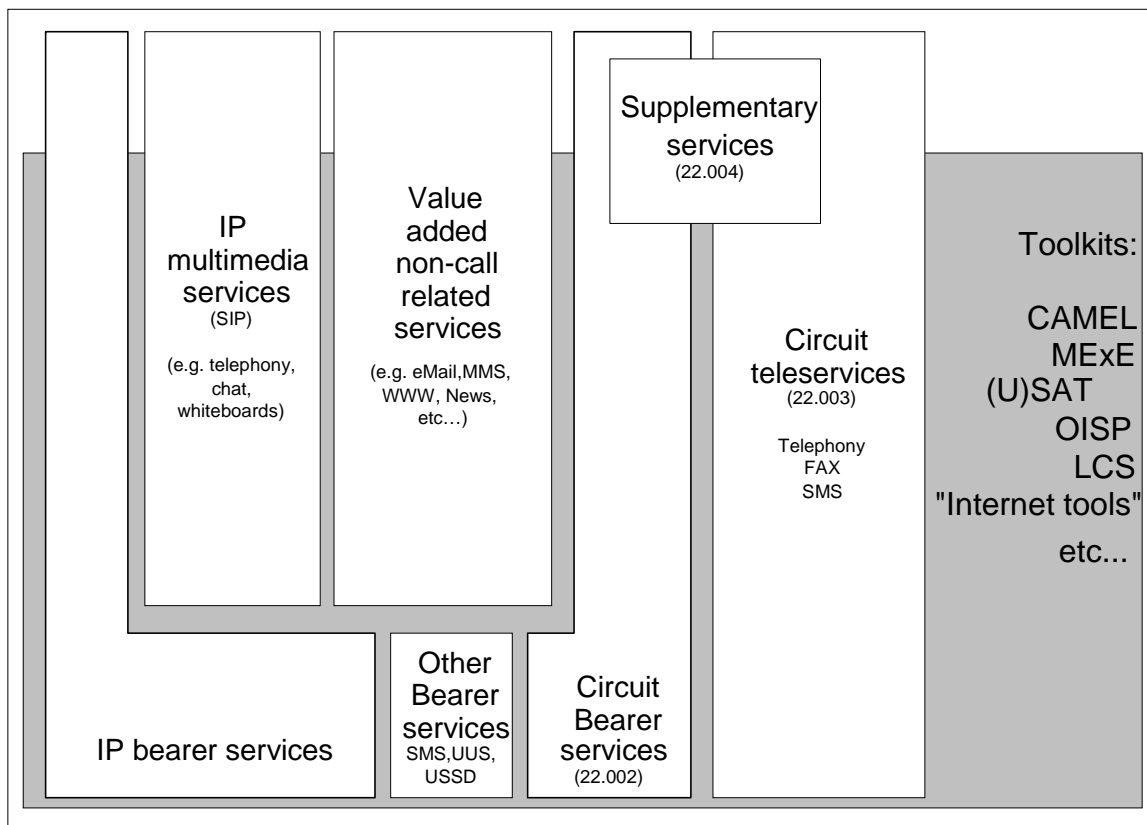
Supplementary services
(22.004)

IP multimedia services
(SIP)

(e.g. telephony, chat, whiteboards)

Value added non-call related services

(e.g. eMail,MMS, WWW, News, etc…)

Circuit teleservices
(22.003)

Telephony
FAX
SMS

Toolkits:

CAMEL
MExE
(U)SAT
OISP
LCS
"Internet tools"
etc...

IP bearer services

Other Bearer services
SMS,UUS, USSD

Circuit Bearer services
(22.002)